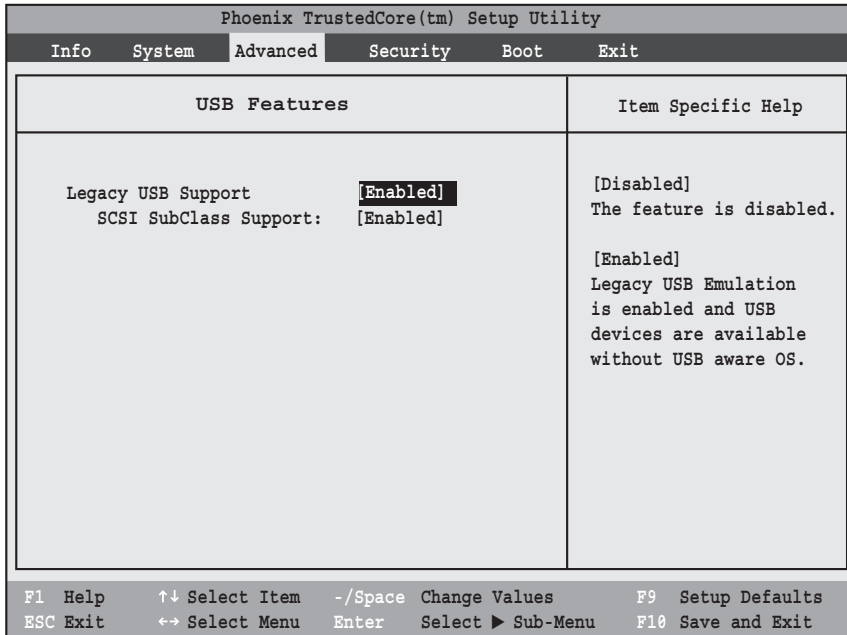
Phoenix TrustedCore(tm) Setup Utility

Info System Advanced Security Boot Exit

USB Features

Item Specific Help

Legacy USB Support [Enabled]
SCSI SubClass Support: [Enabled]

[Disabled]
The feature is disabled.

[Enabled]
Legacy USB Emulation is enabled and USB devices are available without USB aware OS.

F1 Help ↑↓ Select Item -/Space Change Values F9 Setup Defaults
ESC Exit ↔ Select Menu Enter Select ▶ Sub-Menu F10 Save and Exit